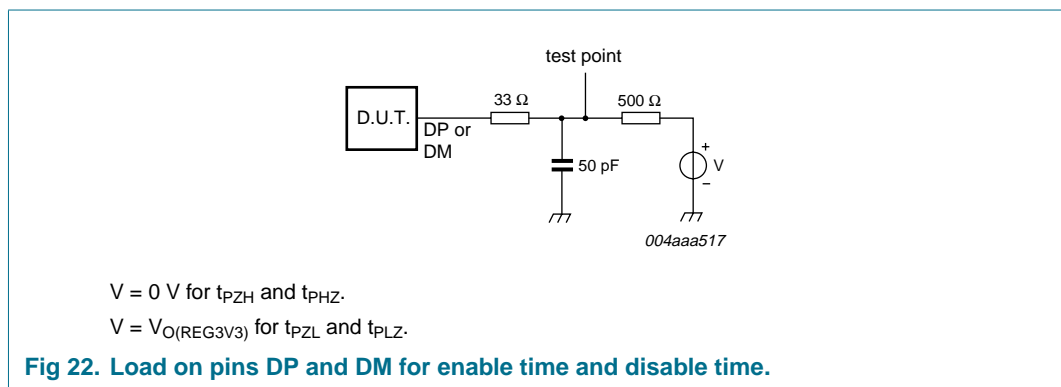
test point

D.U.T.

DP or DM

33 Ω

500 Ω

50 pF

+

V

−

004aaa517

V = 0 V for $t_{PZH}$ and $t_{PHZ}$.

V = $V_{O(REG3V3)}$ for $t_{PZL}$ and $t_{PLZ}$.

Fig 22. Load on pins DP and DM for enable time and disable time.